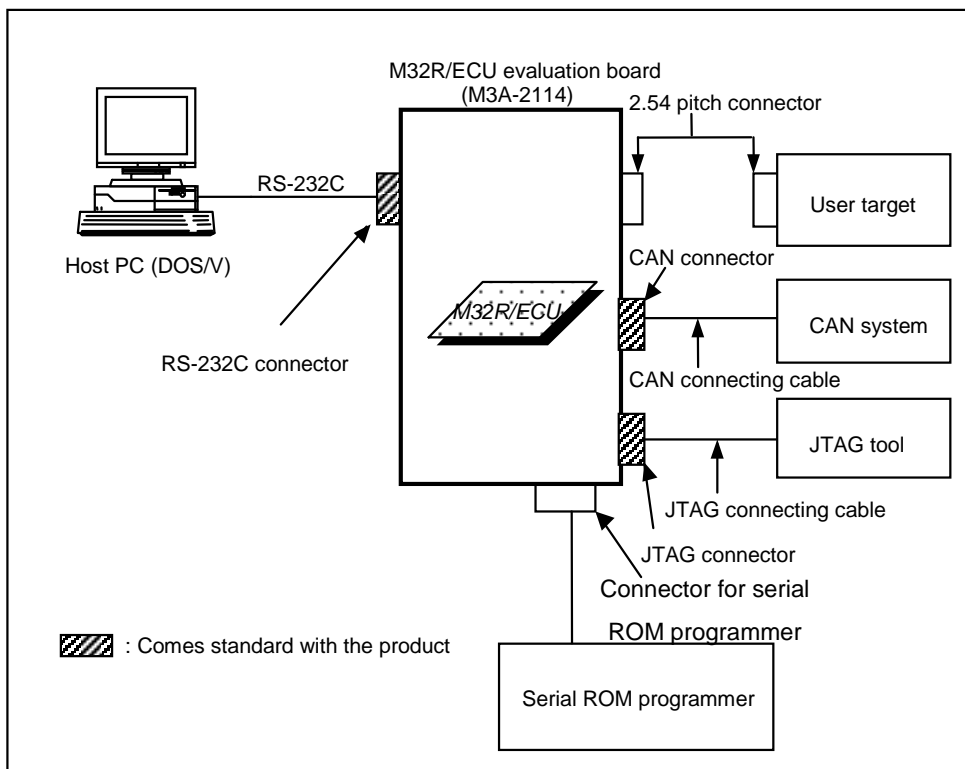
M32R/ECU evaluation board
(M3A-2114)

2.54 pitch connector

RS-232C

User target

Host PC (DOS/V)

CAN connector

M32R/ECU

CAN system

RS-232C connector

CAN connecting cable

JTAG tool

JTAG connecting cable

JTAG connector

Connector for serial ROM programmer

: Comes standard with the product

Serial ROM programmer